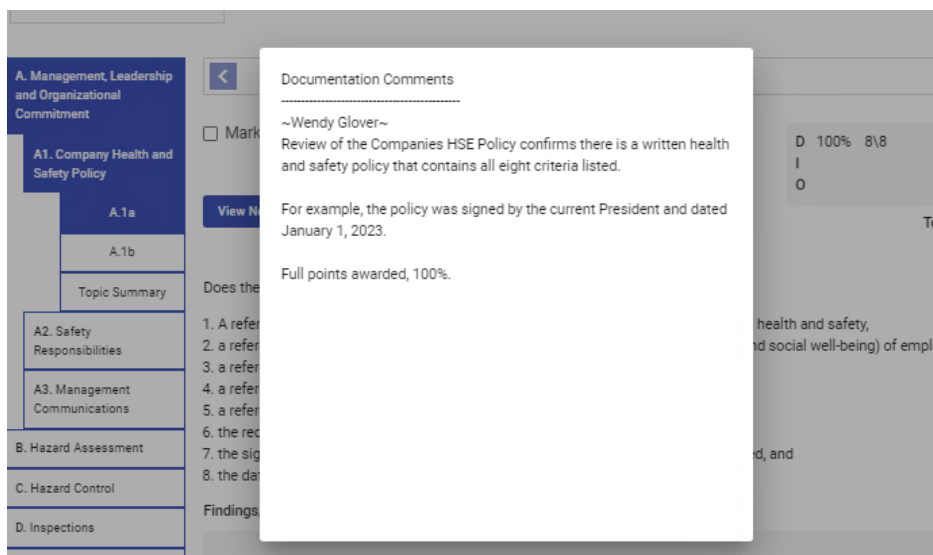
A. Management, Leadership and Organizational Commitment

A1. Company Health and Safety Policy

A.1a

A.1b

Topic Summary

A2. Safety Responsibilities

A3. Management Communications

B. Hazard Assessment

C. Hazard Control

D. Inspections

Mark

View N

Does the

1. A refer
2. a refer
3. a refer
4. a refer
5. a refer
6. the rec
7. the sig
8. the da

Findings

health and safety,
nd social well-being) of empl

ed, and

D 100% 8\8
I
O

T

Documentation Comments
--------------------------------------------
~Wendy Glover~
Review of the Companies HSE Policy confirms there is a written health and safety policy that contains all eight criteria listed.

For example, the policy was signed by the current President and dated January 1, 2023.

Full points awarded, 100%.